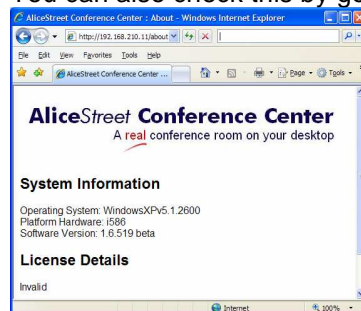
You can also check this by g

AliceStreet Conference Center : About - Windows Internet Explorer

http://192.168.210.11/about

File Edit View Favorites Tools Help

AliceStreet Conference Center ...

Page Tools

AliceStreet Conference Center

A real conference room on your desktop

System Information

Operating System: WindowsXPv5.1.2600
Platform Hardware: i586
Software Version: 1.6.519 beta

License Details

Invalid

Internet

100%